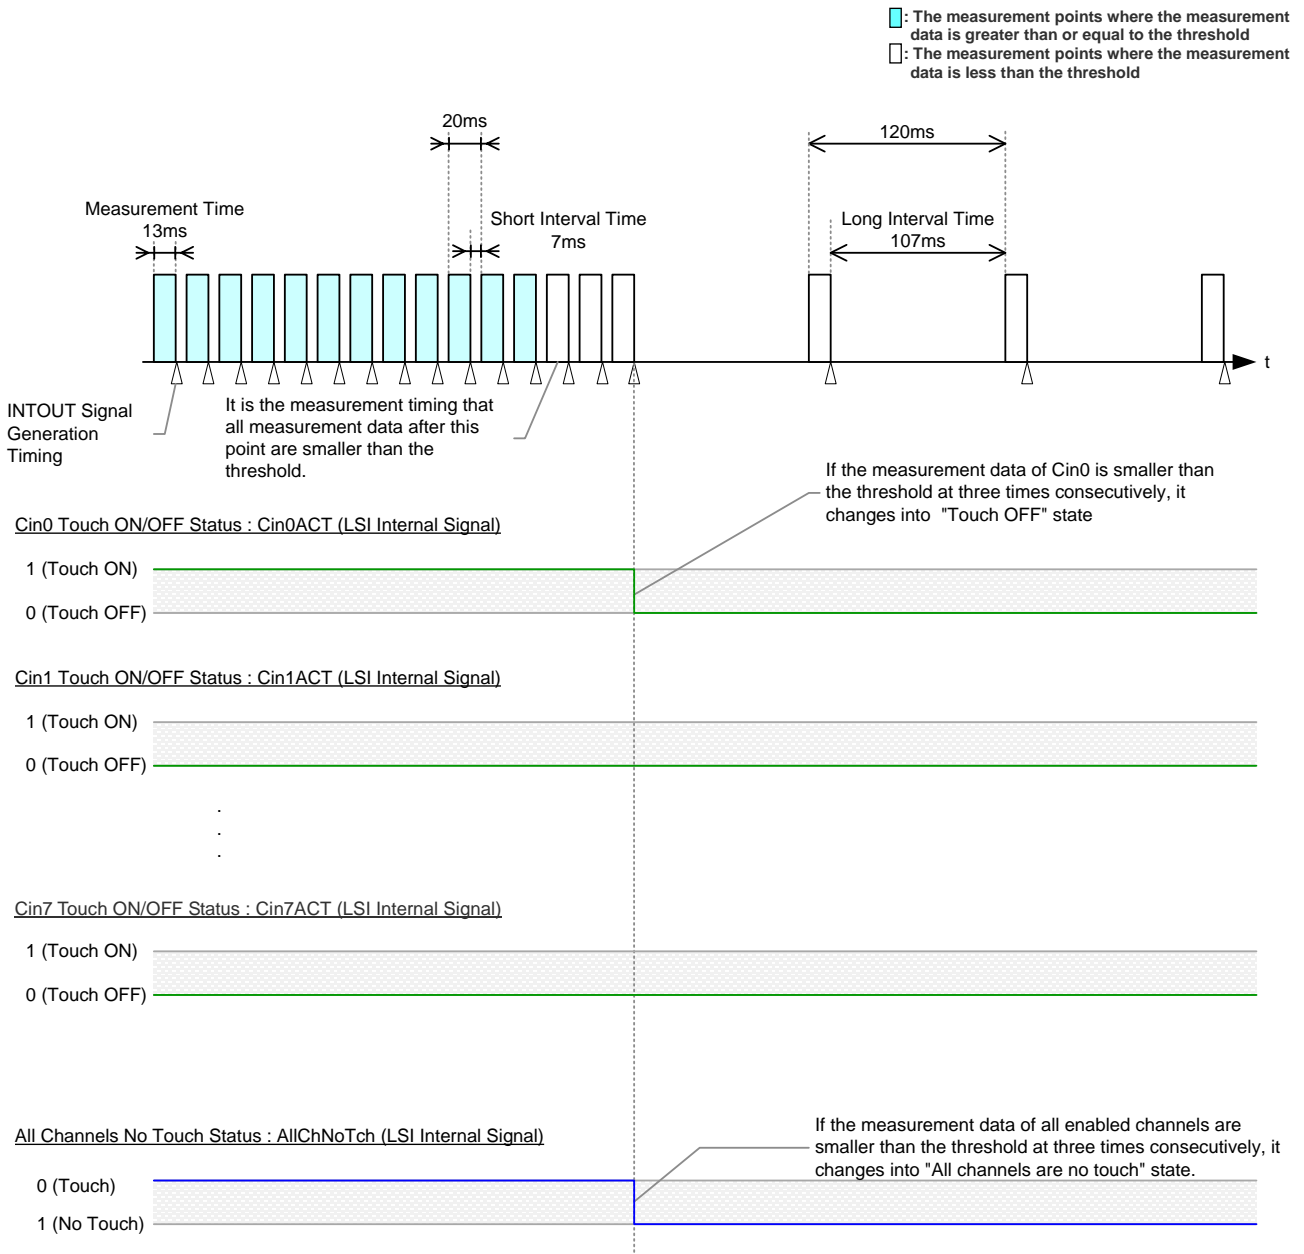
: The measurement points where the measurement data is greater than or equal to the threshold
: The measurement points where the measurement data is less than the threshold

20ms

120ms

Measurement Time
13ms

Short Interval Time
7ms

Long Interval Time
107ms

t

INTOUT Signal Generation Timing

It is the measurement timing that all measurement data after this point are smaller than the threshold.

If the measurement data of Cin0 is smaller than the threshold at three times consecutively, it changes into "Touch OFF" state

Cin0 Touch ON/OFF Status : Cin0ACT (LSI Internal Signal)

1 (Touch ON)

0 (Touch OFF)

Cin1 Touch ON/OFF Status : Cin1ACT (LSI Internal Signal)

1 (Touch ON)

0 (Touch OFF)

.
.
.

Cin7 Touch ON/OFF Status : Cin7ACT (LSI Internal Signal)

1 (Touch ON)

0 (Touch OFF)

If the measurement data of all enabled channels are smaller than the threshold at three times consecutively, it changes into "All channels are no touch" state.

All Channels No Touch Status : AllChNoTch (LSI Internal Signal)

0 (Touch)

1 (No Touch)